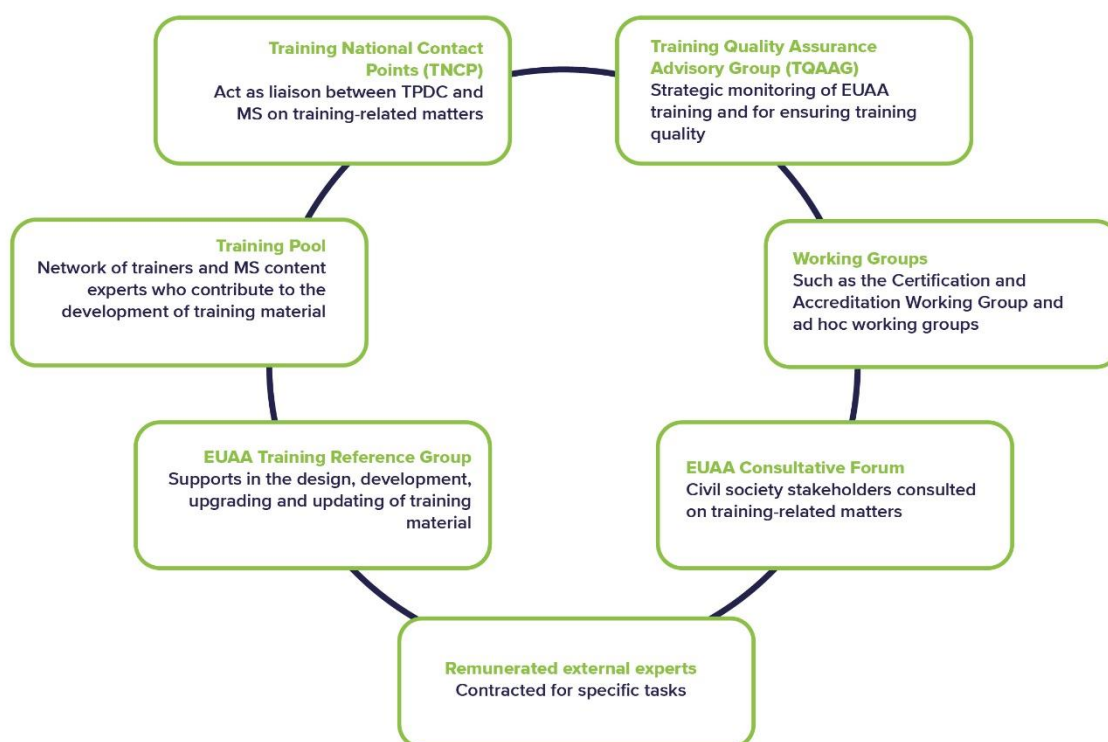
Training National Contact Points (TNCP)
Act as liaison between TPDC and MS on training-related matters

Training Quality Assurance Advisory Group (TQAAG)
Strategic monitoring of EUAA training and for ensuring training quality

Training Pool
Network of trainers and MS content experts who contribute to the development of training material

Working Groups
Such as the Certification and Accreditation Working Group and ad hoc working groups

EUAA Training Reference Group
Supports in the design, development, upgrading and updating of training material

EUAA Consultative Forum
Civil society stakeholders consulted on training-related matters

Remunerated external experts
Contracted for specific tasks